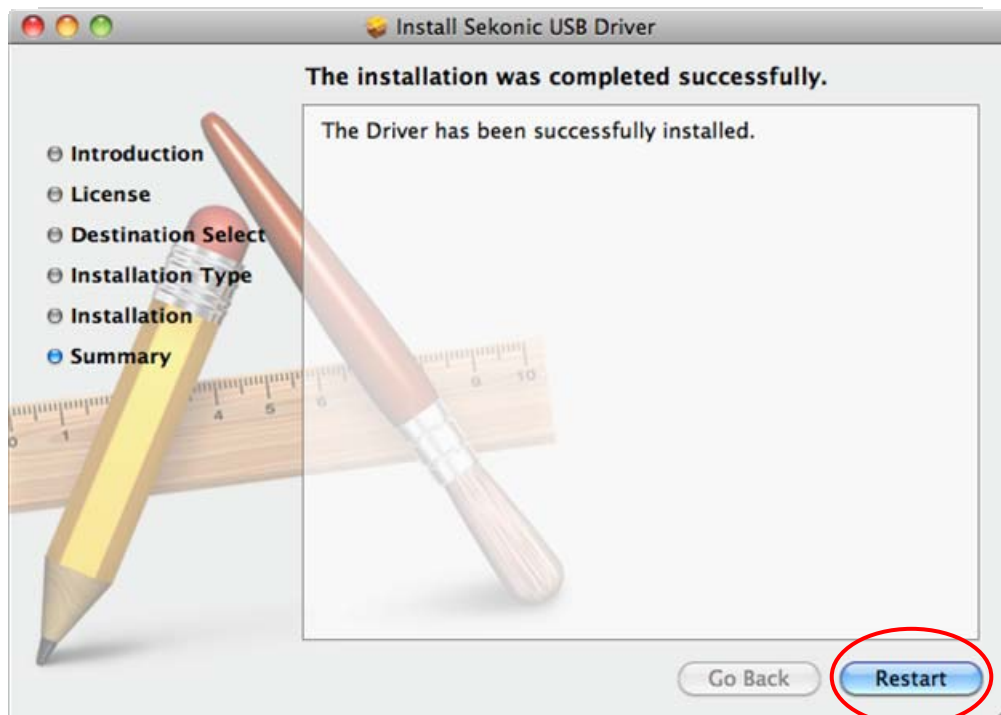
Install Sekonic USB Driver

The installation was completed successfully.

Introduction
License
Destination Select
Installation Type
Installation
Summary

The Driver has been successfully installed.

Go Back
Restart